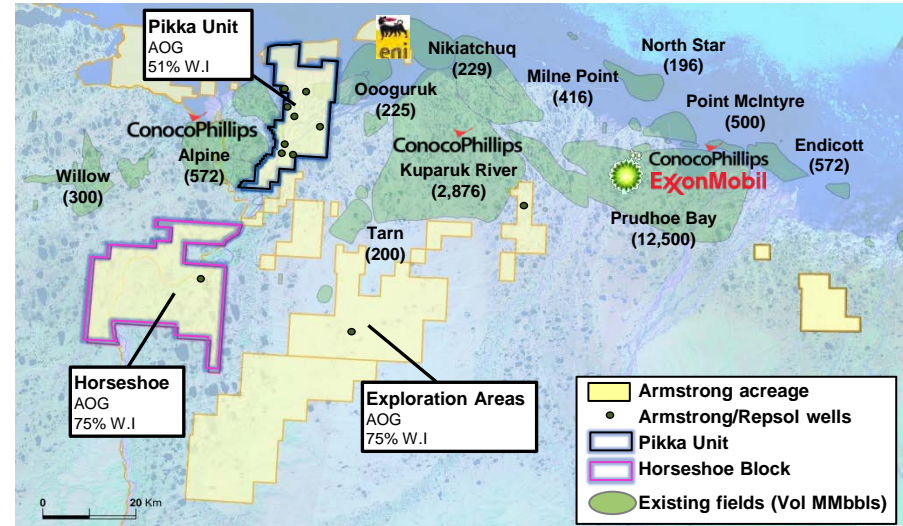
Pikka Unit
AOG
51% W.I

eni

Nikiatchuq
(229)

North Star
(196)

Milne Point
(416)

Oooguruk
(225)

Point McIntyre
(500)

ConocoPhillips

Alpine
(572)

ConocoPhillips

Endicott
(572)

Willow
(300)

Kuparuk River
(2,876)

ConocoPhillips
ExxonMobil

Prudhoe Bay
(12,500)

Tarn
(200)

Horseshoe
AOG
75% W.I

Exploration Areas
AOG
75% W.I

Armstrong acreage
Armstrong/Repsol wells
Pikka Unit
Horseshoe Block
Existing fields (Vol MMbbls)

0
20 Km